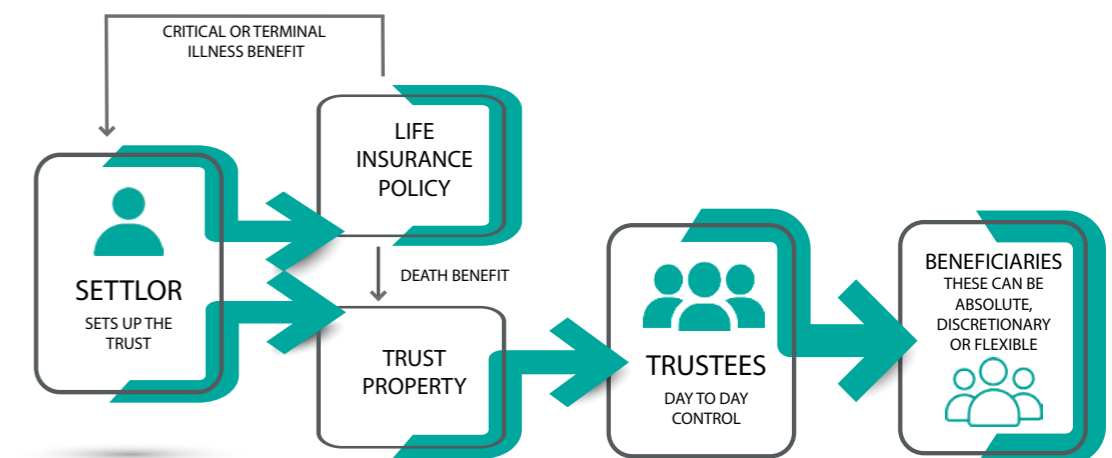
CRITICAL OR TERMINAL ILLNESS BENEFIT

LIFE INSURANCE POLICY

SETTLOR
SETS UP THE TRUST

DEATH BENEFIT

TRUST PROPERTY

TRUSTEES
DAY TO DAY CONTROL

BENEFICIARIES
THESE CAN BE ABSOLUTE, DISCRETIONARY OR FLEXIBLE